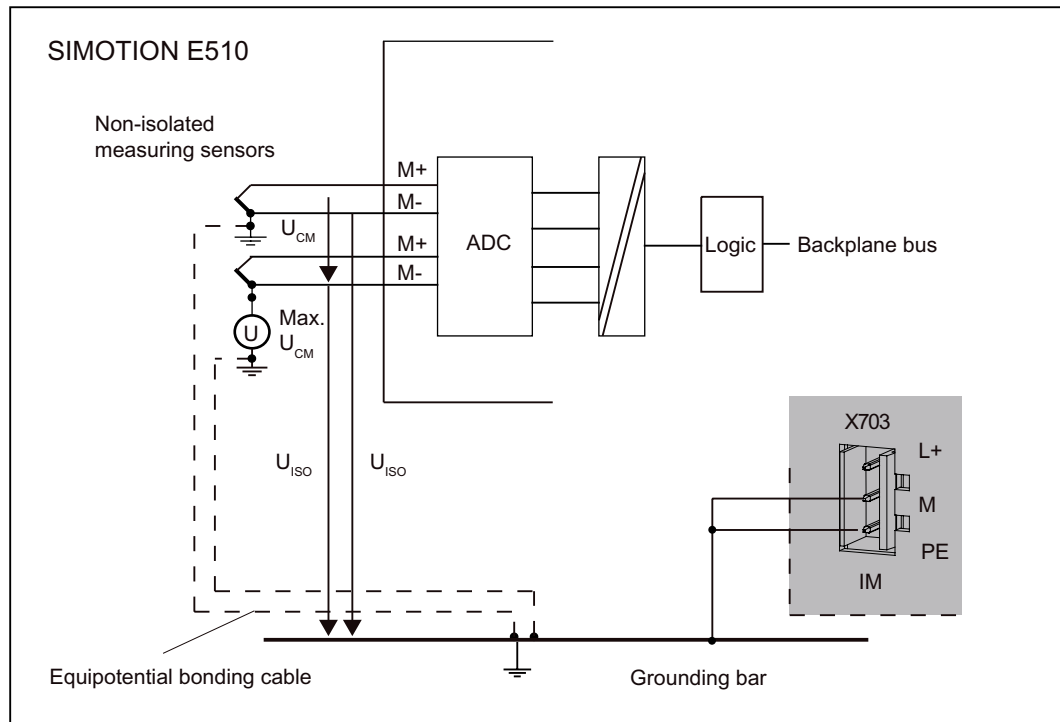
SIMOTION E510

Non-isolated measuring sensors

M+

M-

$U_{CM}$

M+

M-

ADC

Logic

Backplane bus

U

Max. $U_{CM}$

$U_{ISO}$

$U_{ISO}$

X703

L+

M

PE

IM

Equipotential bonding cable

Grounding bar